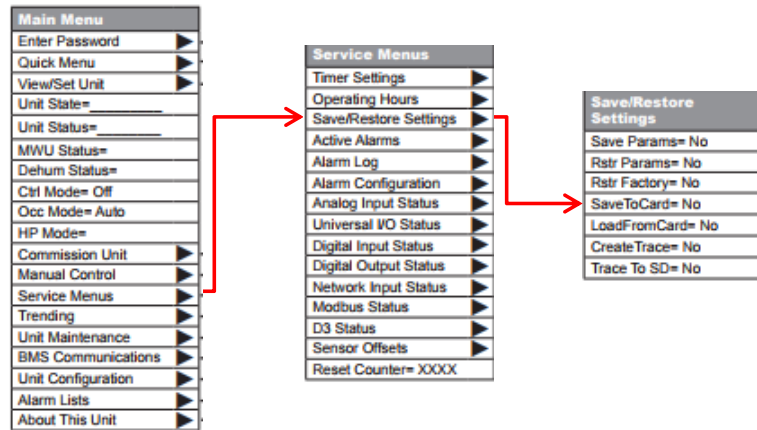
Main Menu
Enter Password
Quick Menu
View/Set Unit
Unit State=________
Unit Status=________
MWU Status=
Dehum Status=
Ctrl Mode= Off
Occ Mode= Auto
HP Mode=
Commission Unit
Manual Control
Service Menus
Trending
Unit Maintenance
BMS Communications
Unit Configuration
Alarm Lists
About This Unit

Service Menus
Timer Settings
Operating Hours
Save/Restore Settings
Active Alarms
Alarm Log
Alarm Configuration
Analog Input Status
Universal I/O Status
Digital Input Status
Digital Output Status
Network Input Status
Modbus Status
D3 Status
Sensor Offsets
Reset Counter= XXXX

Save/Restore Settings
Save Params= No
Rstr Params= No
Rstr Factory= No
SaveToCard= No
LoadFromCard= No
CreateTrace= No
Trace To SD= No